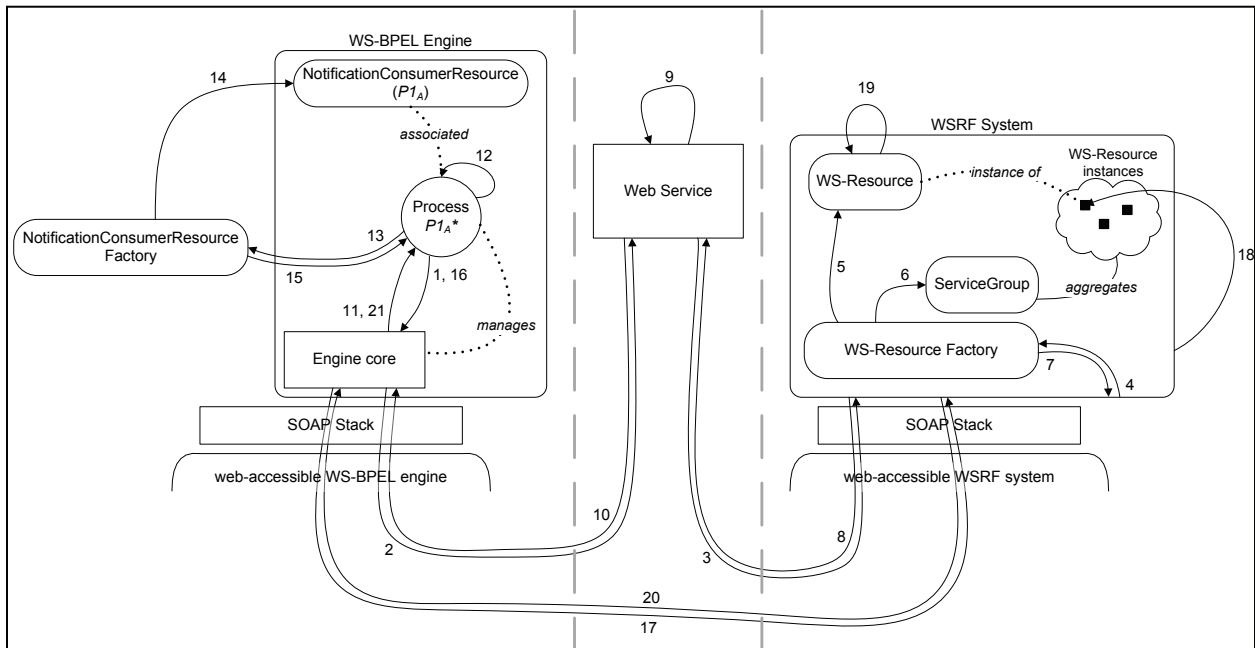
WS-BPEL Engine

14

NotificationConsumerResource ($P1_A$)

associated

12

Process $P1_A$*

NotificationConsumerResource Factory

13

15

1, 16

11, 21

manages

Engine core

SOAP Stack

web-accessible WS-BPEL engine

9

Web Service

19

WSRF System

WS-Resource

instance of

WS-Resource instances

5

6

ServiceGroup

aggregates

18

WS-Resource Factory

7

4

SOAP Stack

web-accessible WSRF system

10

2

3

8

20

17